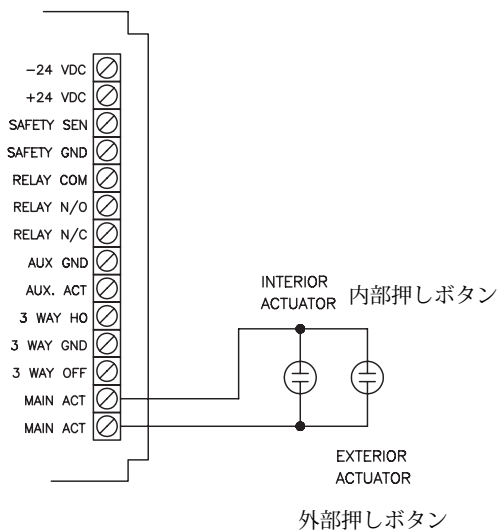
−24 VDC
+24 VDC
SAFETY SEN
SAFETY GND
RELAY COM
RELAY N/O
RELAY N/C
AUX GND
AUX. ACT
3 WAY HO
3 WAY GND
3 WAY OFF
MAIN ACT
MAIN ACT

INTERIOR ACTUATOR 内部押しボタン

EXTERIOR ACTUATOR

外部押しボタン